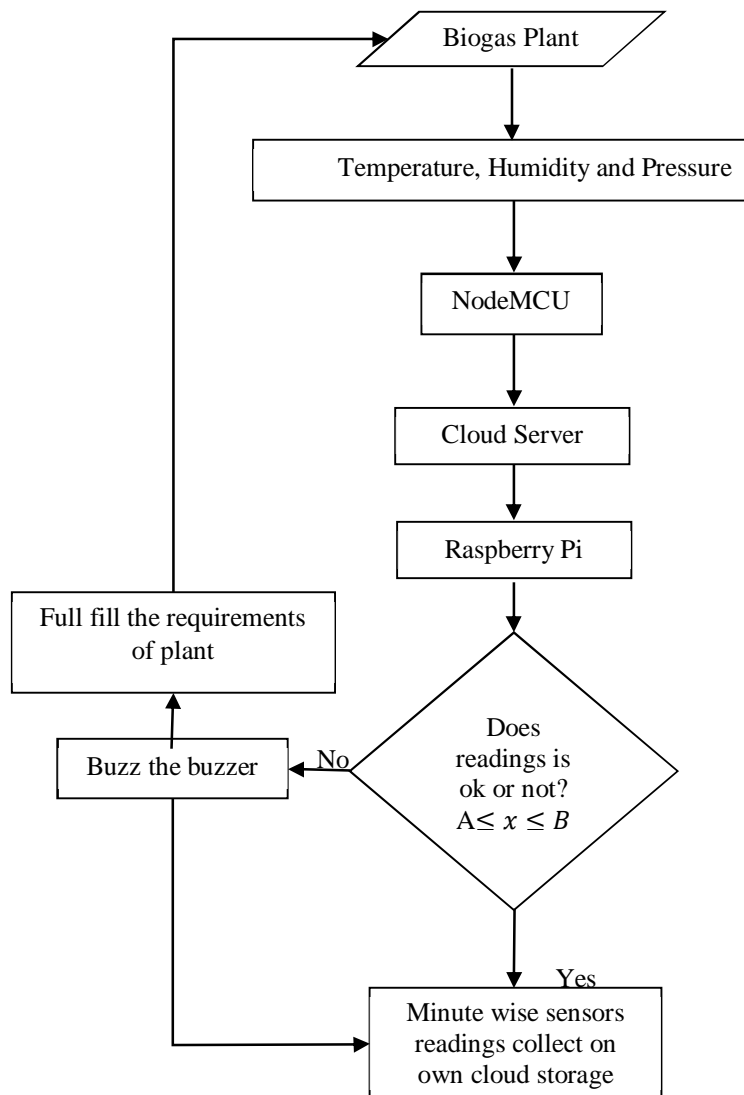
Biogas Plant

Temperature, Humidity and Pressure

NodeMCU

Cloud Server

Raspberry Pi

Full fill the requirements of plant

Buzz the buzzer

No

Does readings is ok or not? $A \leq x \leq B$

Yes

Minute wise sensors readings collect on own cloud storage